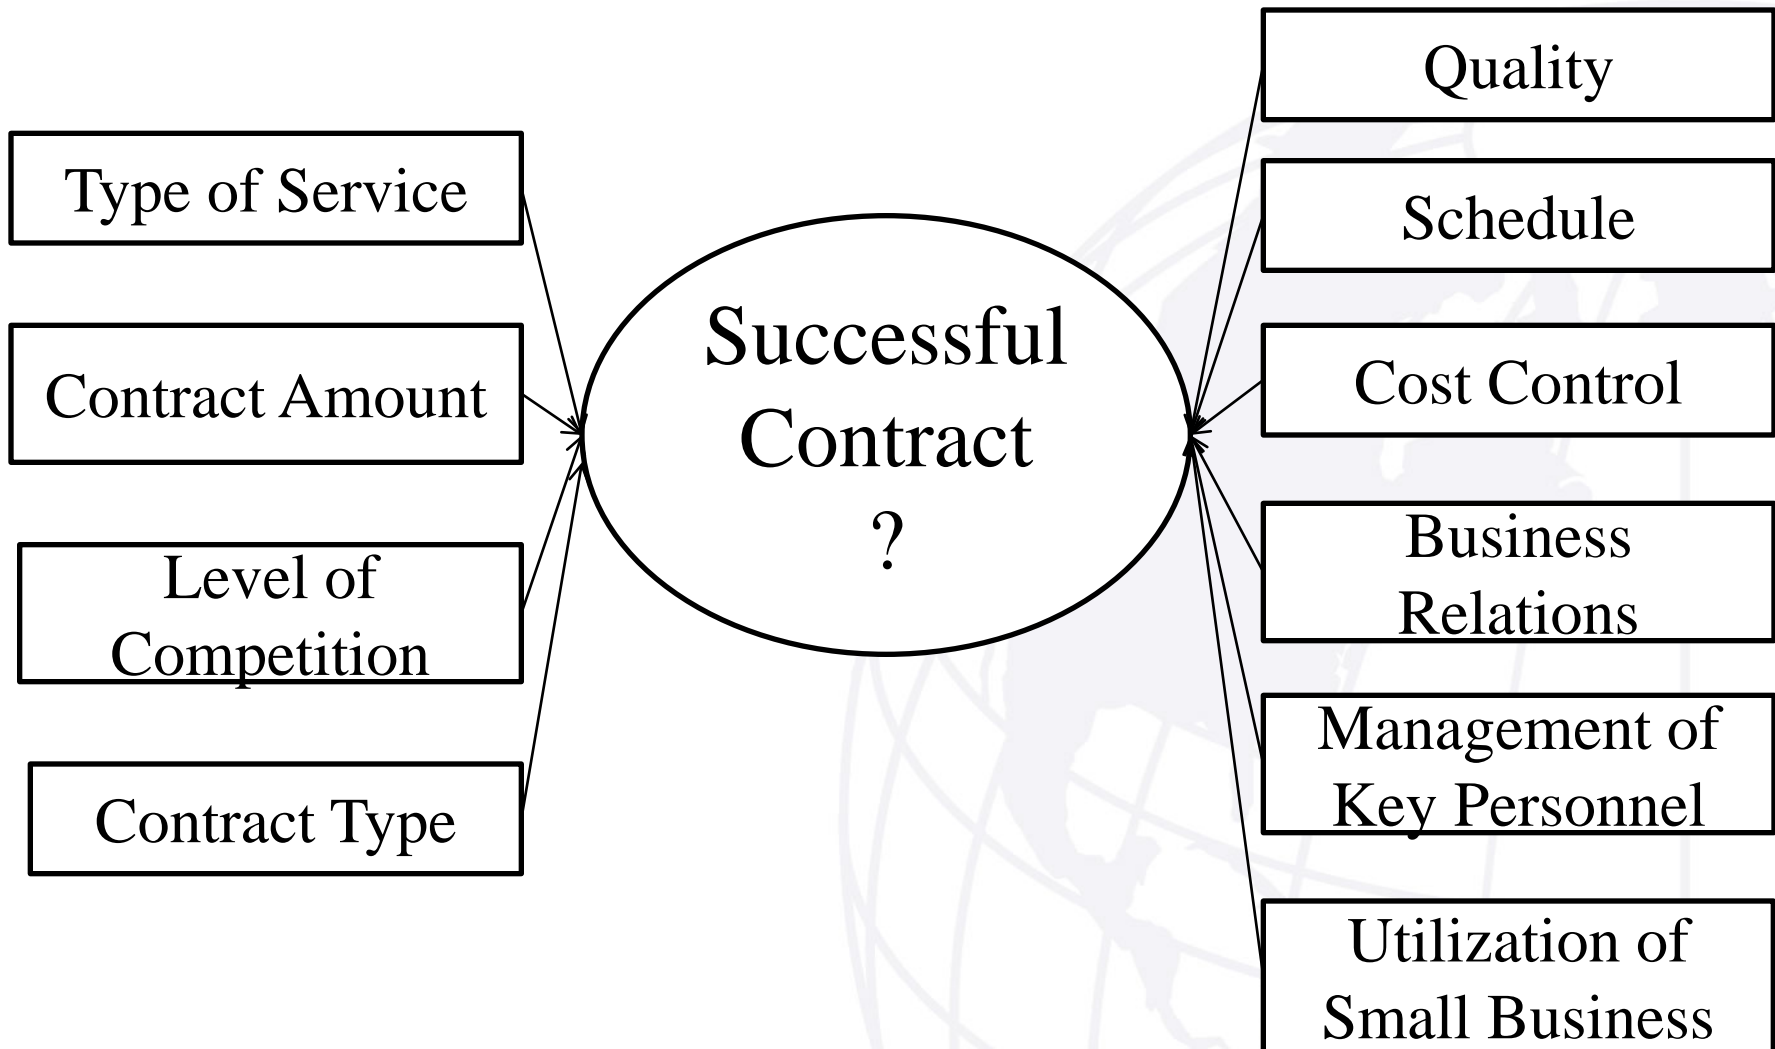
Type of Service

Contract Amount

Level of Competition

Contract Type

Successful Contract ?

Quality

Schedule

Cost Control

Business Relations

Management of Key Personnel

Utilization of Small Business